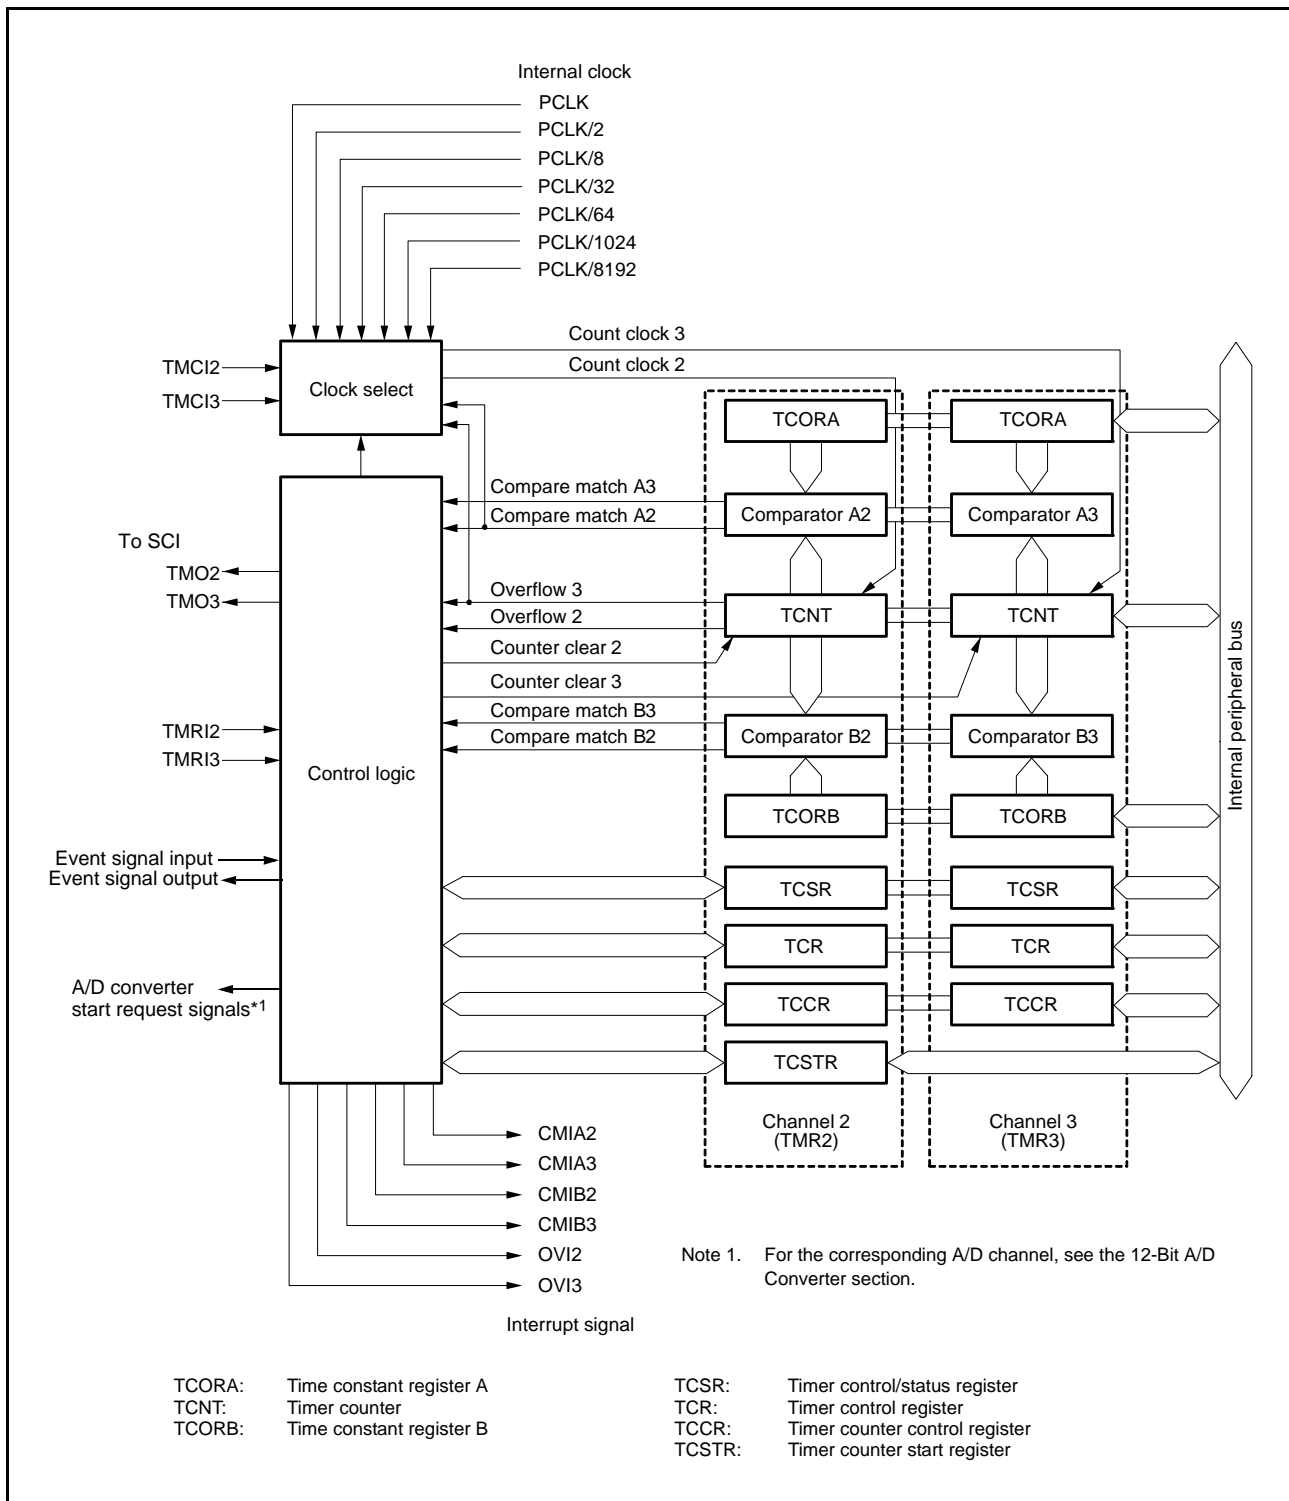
Internal clock
PCLK
PCLK/2
PCLK/8
PCLK/32
PCLK/64
PCLK/1024
PCLK/8192

Count clock 3
Count clock 2

TMCI2
TMCI3
Clock select

TCORA
TCORA

Compare match A3
Compare match A2
Comparator A2
Comparator A3

To SCI
TMO2
TMO3

Overflow 3
Overflow 2
TCNT
TCNT
Counter clear 2
Counter clear 3

Compare match B3
Compare match B2
Comparator B2
Comparator B3

TMRI2
TMRI3
Control logic

TCORB
TCORB

Internal peripheral bus

Event signal input
Event signal output

TCSR
TCSR
TCR
TCR

A/D converter
start request signals*1

TCCR
TCCR
TCSTR

CMIA2
CMIA3
CMIB2
CMIB3
OVI2
OVI3

Interrupt signal

Channel 2
(TMR2)

Channel 3
(TMR3)

Note 1. For the corresponding A/D channel, see the 12-Bit A/D Converter section.

TCORA: Time constant register A
TCNT: Timer counter
TCORB: Time constant register B

TCSR: Timer control/status register
TCR: Timer control register
TCCR: Timer counter control register
TCSTR: Timer counter start register